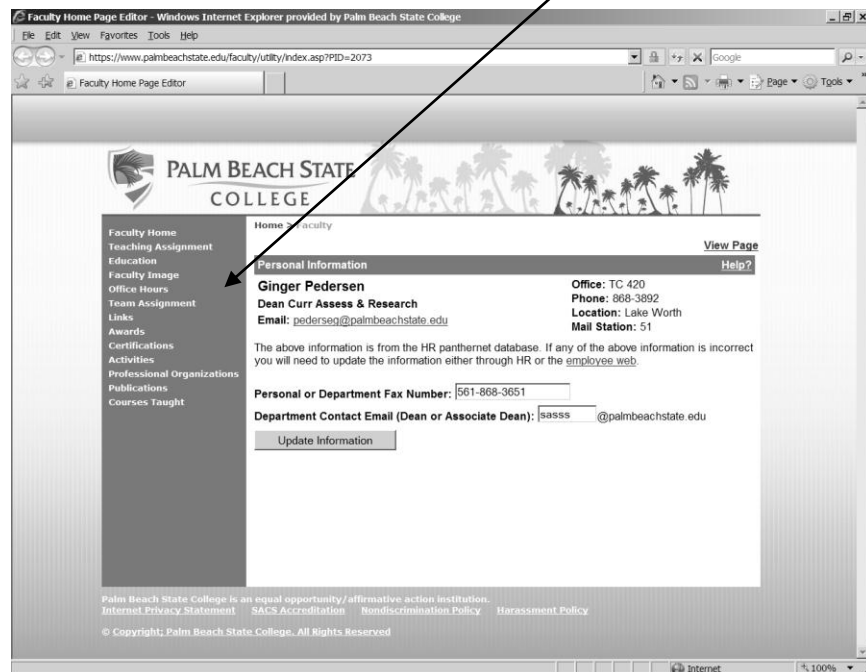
Faculty Home Page Editor - Windows Internet Explorer provided by Palm Beach State College

File Edit View Favorites Tools Help

https://www.palmbeachstate.edu/faculty/utility/index.asp?PID=2073

Google

Faculty Home Page Editor

Page ▾ Tools ▾

PALM BEACH STATE COLLEGE

Faculty Home
Teaching Assignment
Education
Faculty Image
Office Hours
Team Assignment
Links
Awards
Certifications
Activities
Professional Organizations
Publications
Courses Taught

Home > Faculty

View Page

Personal Information

Help?

Ginger Pedersen
Dean Curr Assess & Research
Email: pederseg@palmbeachstate.edu

Office: TC 420
Phone: 868-3892
Location: Lake Worth
Mail Station: 51

The above information is from the HR panthernet database. If any of the above information is incorrect you will need to update the information either through HR or the employee web.

Personal or Department Fax Number: 561-868-3651

Department Contact Email (Dean or Associate Dean): sasss @palmbeachstate.edu

Update Information

Palm Beach State College is an equal opportunity/affirmative action institution.
Internet Privacy Statement SACS Accreditation Nondiscrimination Policy Harassment Policy

© Copyright; Palm Beach State College. All Rights Reserved

Internet

100%